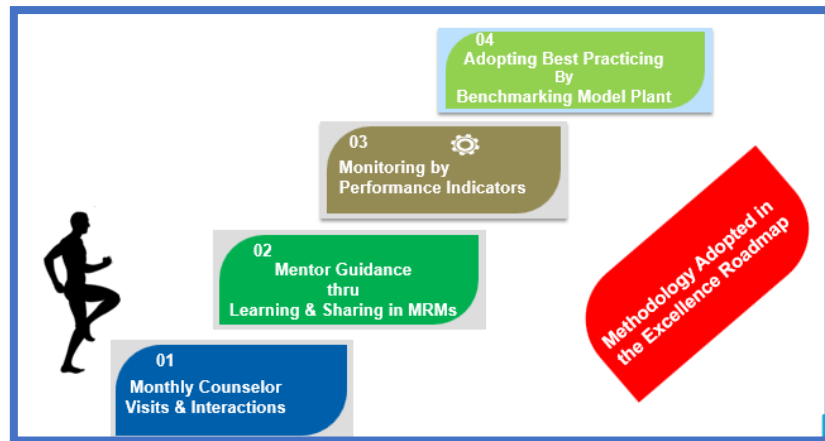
04
Adopting Best Practicing
By
Benchmarking Model Plant

03
Monitoring by
Performance Indicators

02
Mentor Guidance
thru
Learning & Sharing in MRMs

01
Monthly Counselor
Visits & Interactions

Methodology Adopted in
the Excellence Roadmap